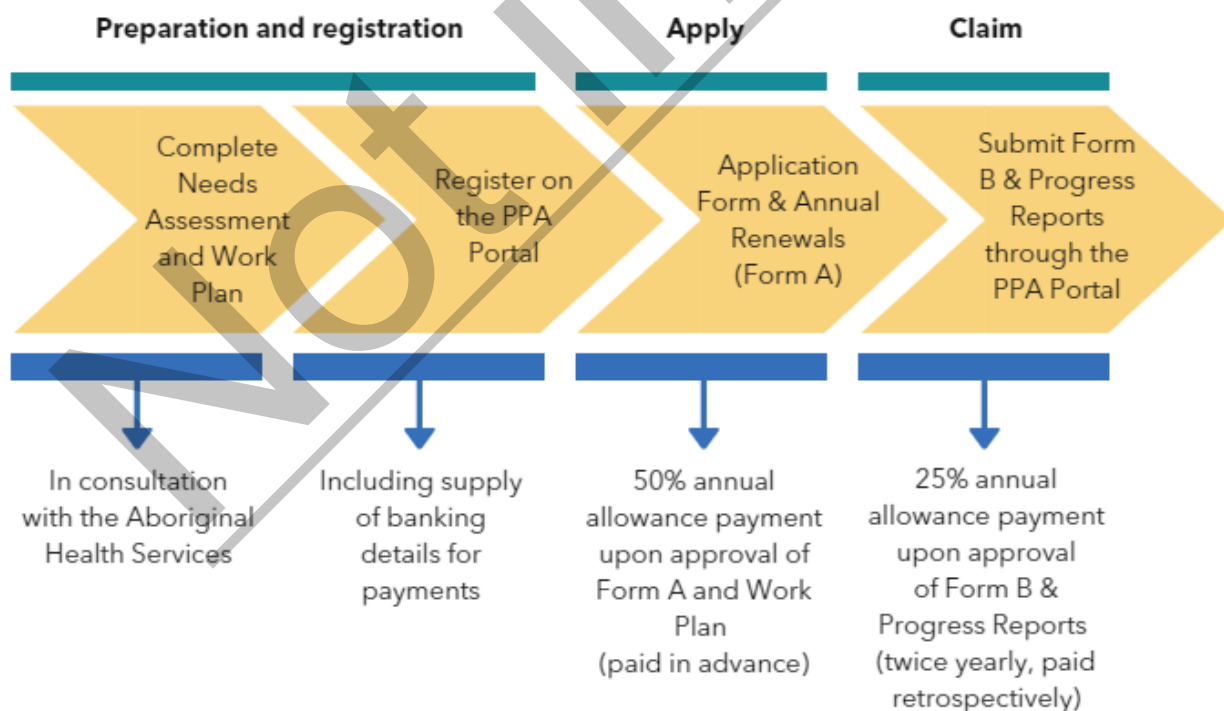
Preparation and registration

Apply

Claim

Complete Needs Assessment and Work Plan

Register on the PPA Portal

Application Form & Annual Renewals (Form A)

Submit Form B & Progress Reports through the PPA Portal

In consultation with the Aboriginal Health Services

Including supply of banking details for payments

50% annual allowance payment upon approval of Form A and Work Plan (paid in advance)

25% annual allowance payment upon approval of Form B & Progress Reports (twice yearly, paid retrospectively)

Not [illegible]